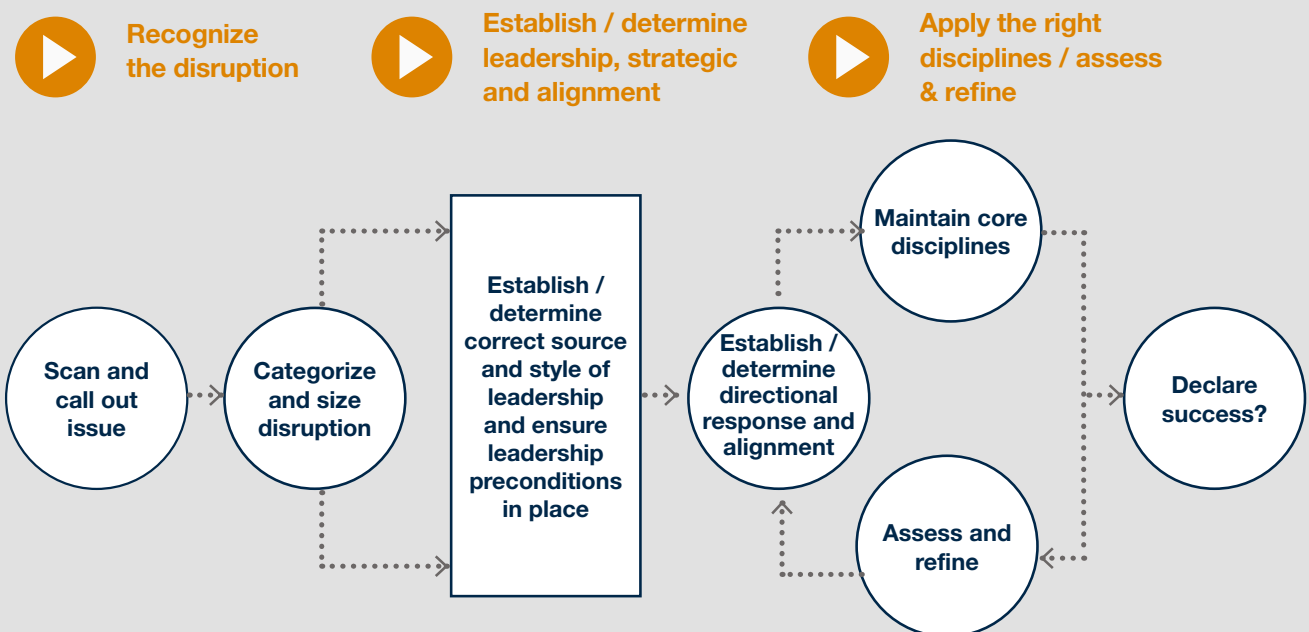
Recognize the disruption

Establish / determine leadership, strategic and alignment

Apply the right disciplines / assess & refine

Scan and call out issue

Categorize and size disruption

Establish / determine correct source and style of leadership and ensure leadership preconditions in place

Establish / determine directional response and alignment

Maintain core disciplines

Assess and refine

Declare success?